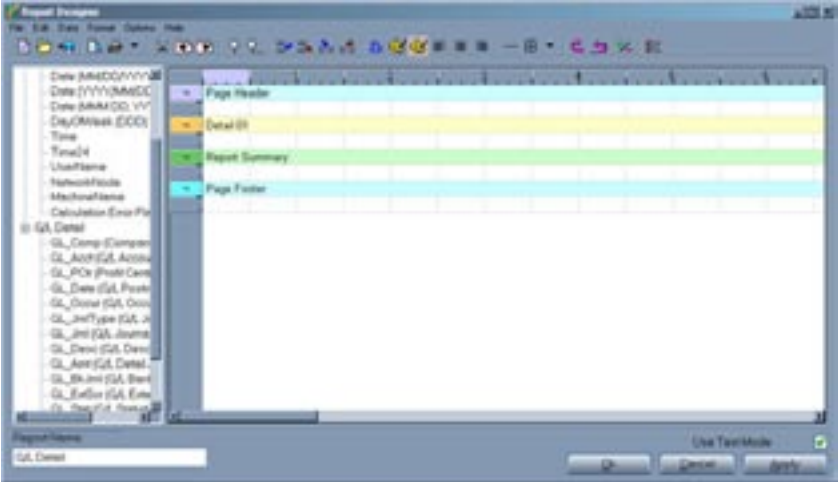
Report Designer

File Edit View Format Options Help

Date (MM/DD/YYYY)
Date (YYYY/MM/DD
Date (MMM DD, YY
DayOfWeek (DDD)
Time
Time24
UserName
NetworkNode
MachineName
Calculation Error Fl
GL Detail
GL_Comp (Compan
GL_Acct (G/L Accou
GL_PCtr (Profit Cent
GL_Date (G/L Posti
GL_Occur (G/L Occu
GL_JrnlType (G/L J
GL_Jrnl (G/L Journa
GL_Desc (G/L Desc
GL_Amt (G/L Detail
GL_BkJrnl (G/L Bank
GL_ExtSrc (G/L Exte
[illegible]

Page Header
Detail 01
Report Summary
Page Footer

Report Name
G/L Detail

Use Text Mode

Ok
Cancel
Apply